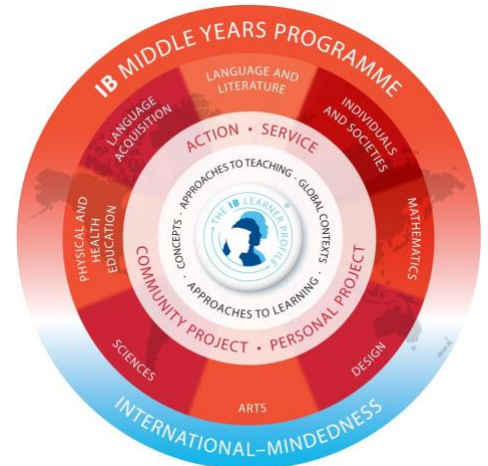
IB MIDDLE YEARS PROGRAMME

LANGUAGE AND LITERATURE

INDIVIDUALS AND SOCIETIES

MATHEMATICS

DESIGN

ARTS

SCIENCES

PHYSICAL AND HEALTH EDUCATION

LANGUAGE ACQUISITION

ACTION · SERVICE

COMMUNITY PROJECT · PERSONAL PROJECT

CONCEPTS · APPROACHES TO TEACHING · GLOBAL CONTEXTS · APPROACHES TO LEARNING

THE IB LEARNER PROFILE

INTERNATIONAL-MINDEDNESS